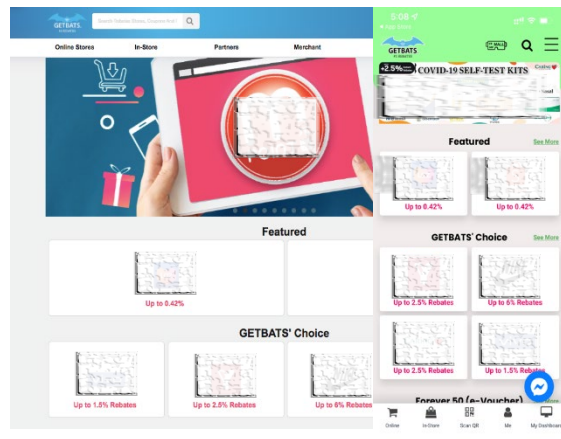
GETBATS

Search Cashback Stores, Coupons And...

Online Stores

In-Store

Partners

Merchant

Featured

Up to 0.42%

GETBATS' Choice

Up to 1.5% Rebates

Up to 2.5% Rebates

Up to 6% Rebates

5:08

App Store

GETBATS

MALL

-2.5% COVID-19 SELF-TEST KITS

Featured

See More

Up to 8.42%

Up to 0.42%

GETBATS' Choice

See More

Up to 2.5% Rebates

Up to 6% Rebates

Up to 2.5% Rebates

Up to 1.5% Rebates

Forever 50 (e-Voucher)

Online

In-Store

Scan QR

Me

My Dashboard